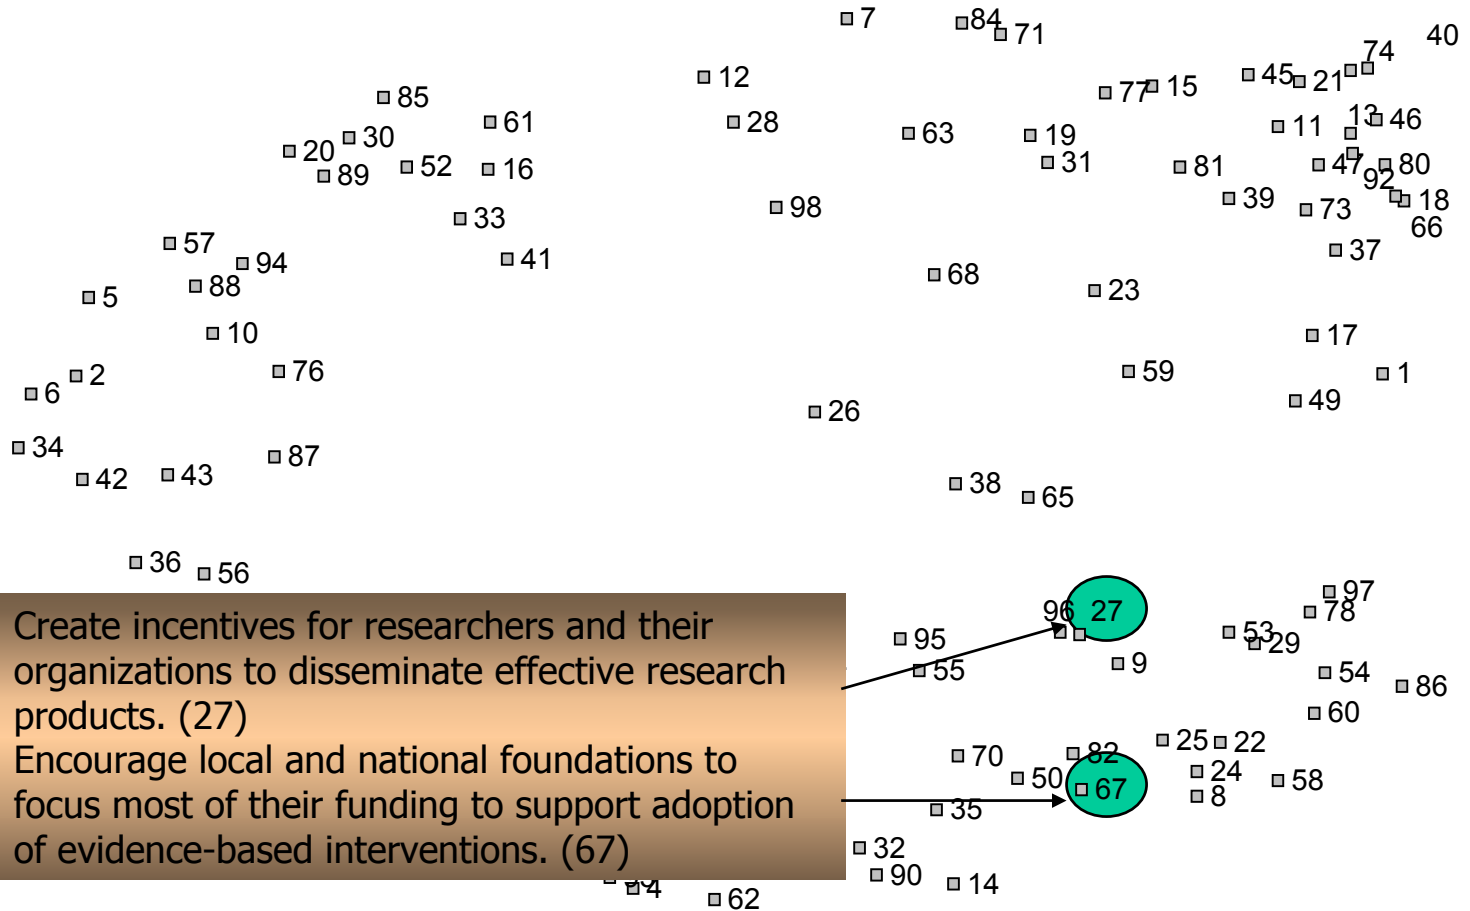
7
84
71
40
74
12
45
21
85
77
15
61
13
46
30
28
63
19
11
20
52
16
31
81
47
80
89
92
39
18
33
98
73
66
57
37
94
41
68
23
88
5
10
17
2
76
59
1
6
49
26
34
87
42
43
38
65
36
56
97
96
27
78
95
53
29
55
9
54
86
60
70
82
25
22
50
67
24
58
8
35
32
90
14
62
4

Create incentives for researchers and their organizations to disseminate effective research products. (27)
Encourage local and national foundations to focus most of their funding to support adoption of evidence-based interventions. (67)